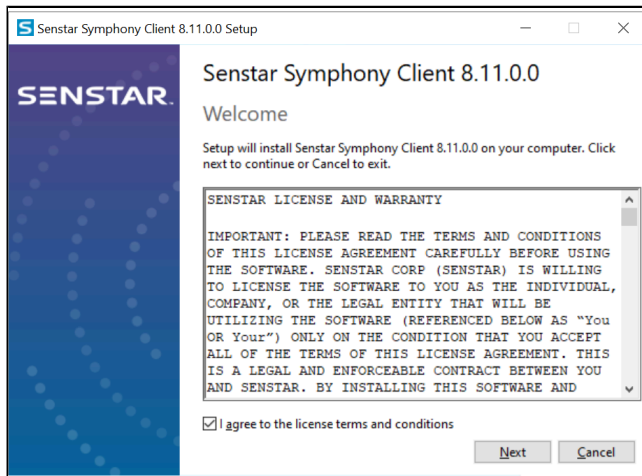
Senstar Symphony Client 8.11.0.0 Setup

SENSTAR.

Senstar Symphony Client 8.11.0.0

Welcome

Setup will install Senstar Symphony Client 8.11.0.0 on your computer. Click next to continue or Cancel to exit.

SENSTAR LICENSE AND WARRANTY

IMPORTANT: PLEASE READ THE TERMS AND CONDITIONS OF THIS LICENSE AGREEMENT CAREFULLY BEFORE USING THE SOFTWARE. SENSTAR CORP (SENSTAR) IS WILLING TO LICENSE THE SOFTWARE TO YOU AS THE INDIVIDUAL, COMPANY, OR THE LEGAL ENTITY THAT WILL BE UTILIZING THE SOFTWARE (REFERENCED BELOW AS “You OR Your”) ONLY ON THE CONDITION THAT YOU ACCEPT ALL OF THE TERMS OF THIS LICENSE AGREEMENT. THIS IS A LEGAL AND ENFORCEABLE CONTRACT BETWEEN YOU AND SENSTAR. BY INSTALLING THIS SOFTWARE AND

I agree to the license terms and conditions

Next

Cancel